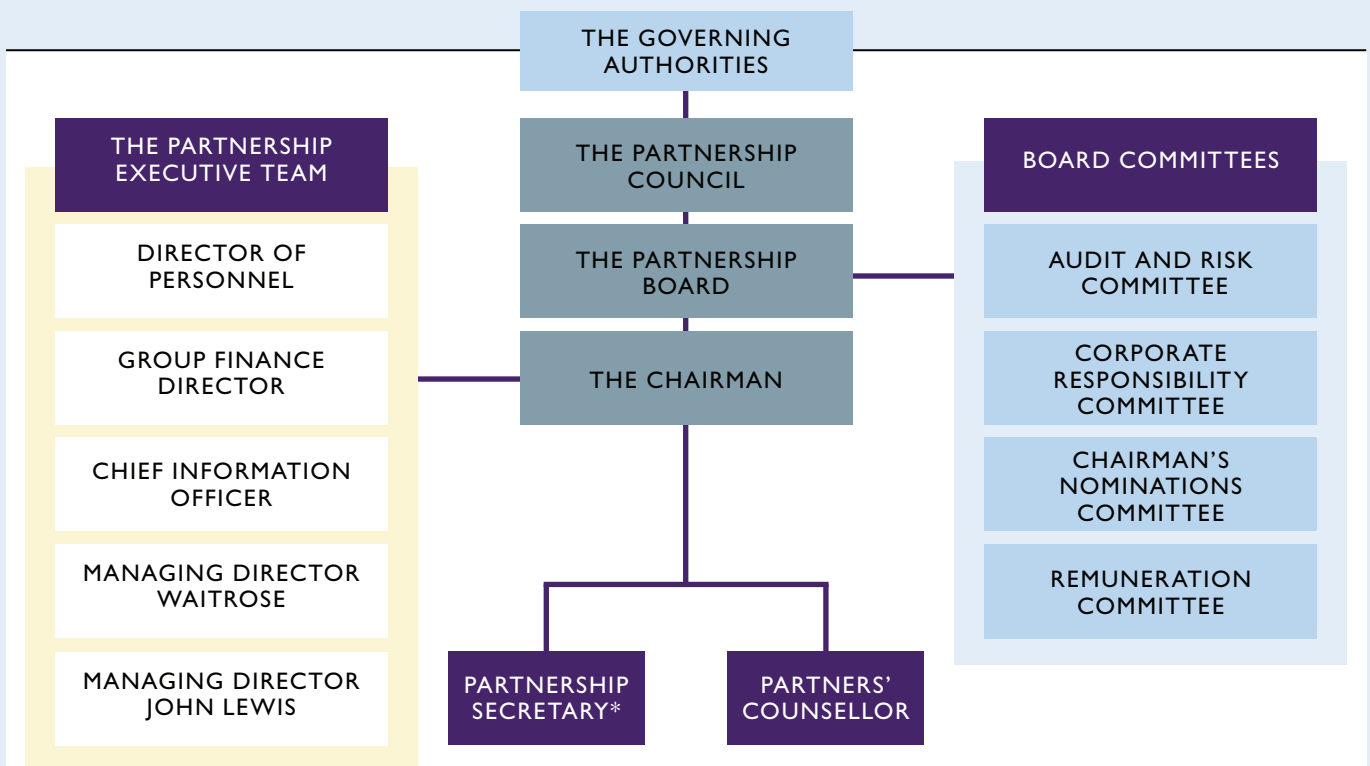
THE GOVERNING AUTHORITIES

THE PARTNERSHIP COUNCIL

THE PARTNERSHIP BOARD

THE CHAIRMAN

THE PARTNERSHIP EXECUTIVE TEAM

DIRECTOR OF PERSONNEL

GROUP FINANCE DIRECTOR

CHIEF INFORMATION OFFICER

MANAGING DIRECTOR WAITROSE

MANAGING DIRECTOR JOHN LEWIS

BOARD COMMITTEES

AUDIT AND RISK COMMITTEE

CORPORATE RESPONSIBILITY COMMITTEE

CHAIRMAN'S NOMINATIONS COMMITTEE

REMUNERATION COMMITTEE

PARTNERSHIP SECRETARY*

PARTNERS' COUNSELLOR